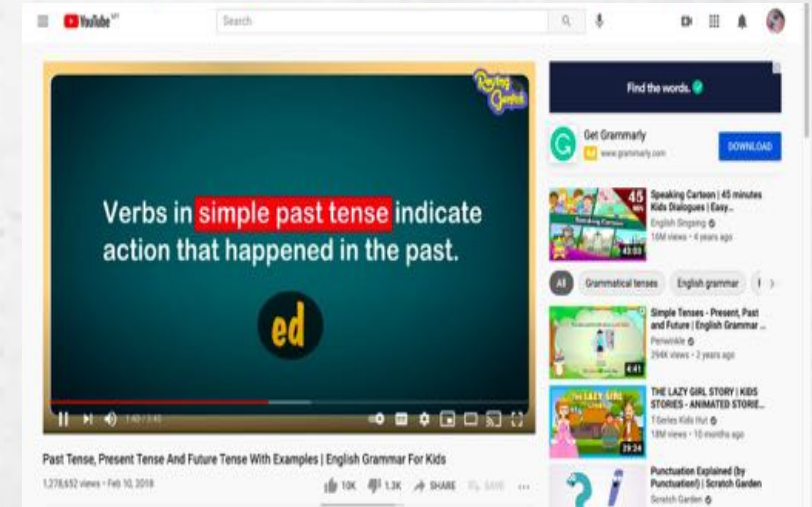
YouTube

Search

Roving Genius

Verbs in simple past tense indicate action that happened in the past.

ed

1:40 / 3:45

Past Tense, Present Tense And Future Tense With Examples | English Grammar For Kids

1,278,652 views • Feb 10, 2018

10K 1.3K SHARE SAVE

Find the words.

Get Grammarly

www.grammarly.com

DOWNLOAD

45

Speaking Cartoon | 45 minutes Kids Dialogues | Easy...

English Singsing

16M views • 4 years ago

43:03

All Grammatical tenses English grammar

Simple Tenses - Present, Past and Future | English Grammar ...

Periwinkle

294K views • 2 years ago

4:41

THE LAZY GIRL STORY | KIDS STORIES - ANIMATED STORIE...

T-Series Kids Hut

18M views • 10 months ago

29:24

Punctuation Explained (by Punctuation!) | Scratch Garden

Scratch Garden